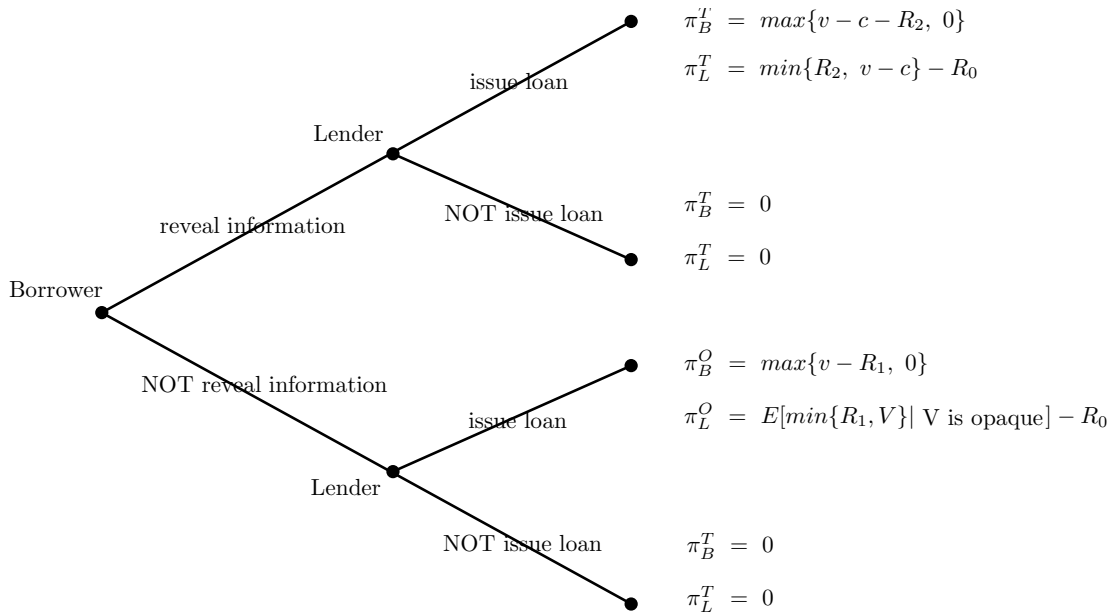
$\pi_B^T = max\{v - c - R_2, 0\}$
$\pi_L^T = min\{R_2, v - c\} - R_0$

issue loan

Lender

reveal information

NOT issue loan

$\pi_B^T = 0$
$\pi_L^T = 0$

Borrower

$\pi_B^O = max\{v - R_1, 0\}$
$\pi_L^O = E[min\{R_1, V\}|$ V is opaque$] - R_0$

NOT reveal information

issue loan

Lender

NOT issue loan

$\pi_B^T = 0$
$\pi_L^T = 0$